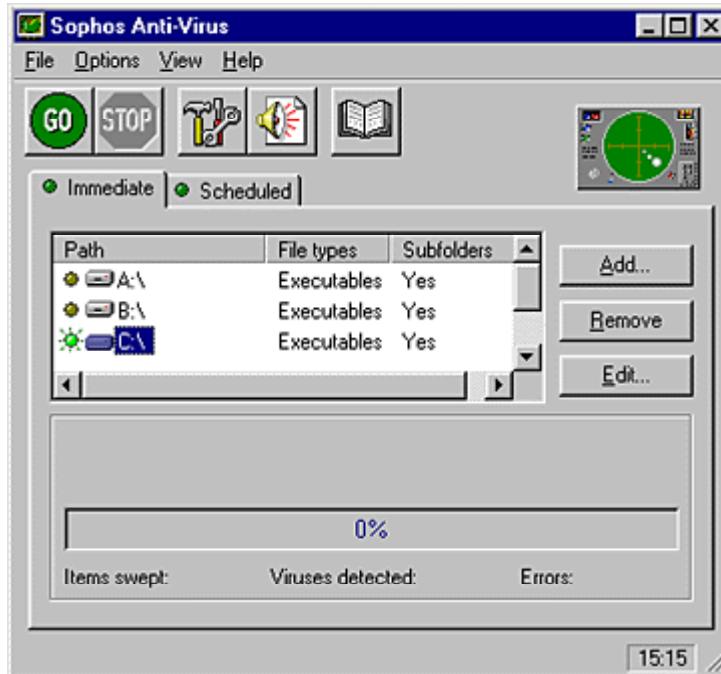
Sophos Anti-Virus

File Options View Help

GO STOP

Immediate | Scheduled

| Path | File types | Subfolders |
|---|---|---|
| A:\ | Executables | Yes |
| B:\ | Executables | Yes |
| C:\ | Executables | Yes |

Add...

Remove

Edit...

0%

Items swept: Viruses detected: Errors:

15:15